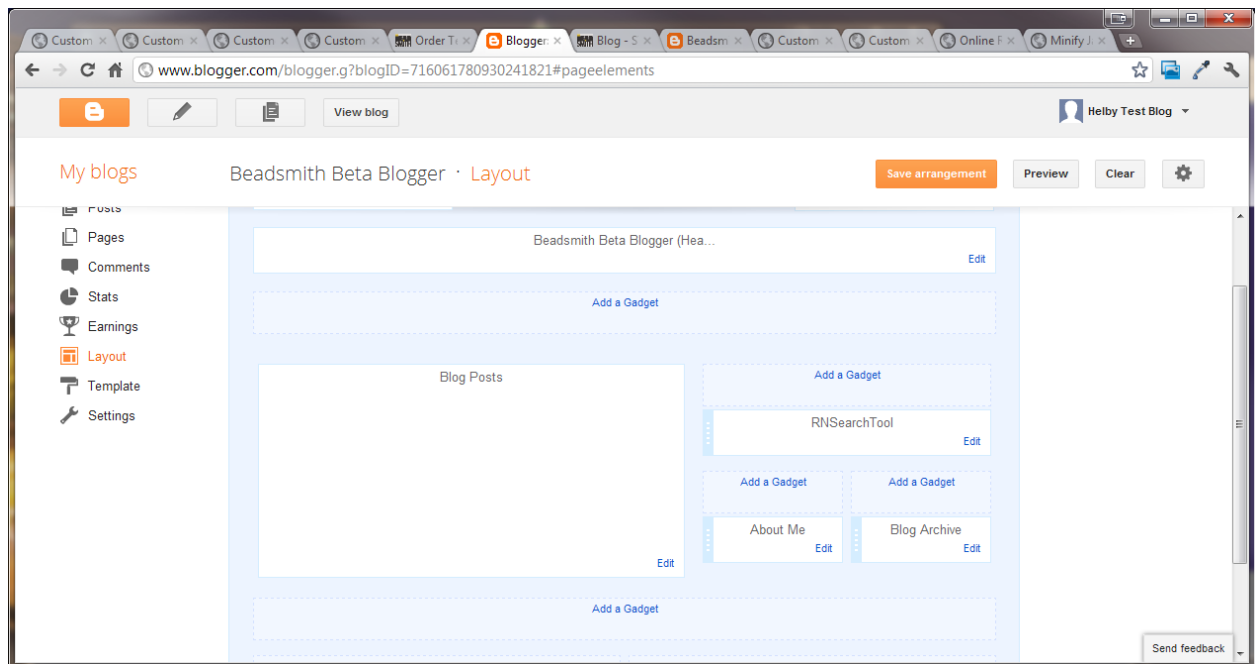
Custom × Custom × Custom × Custom × Order T× Blogger × Blog - S × Beadsm × Custom × Custom × Online F × Minify J ×

www.blogger.com/blogger.g?blogID=716061780930241821#pageelements

View blog

Helby Test Blog

My blogs

Beadsmith Beta Blogger · Layout

Save arrangement

Preview

Clear

Posts

Pages

Comments

Stats

Earnings

Layout

Template

Settings

Beadsmith Beta Blogger (Hea...

Edit

Add a Gadget

Blog Posts

Edit

Add a Gadget

RNSearchTool

Edit

Add a Gadget

Add a Gadget

About Me

Edit

Blog Archive

Edit

Add a Gadget

Send feedback